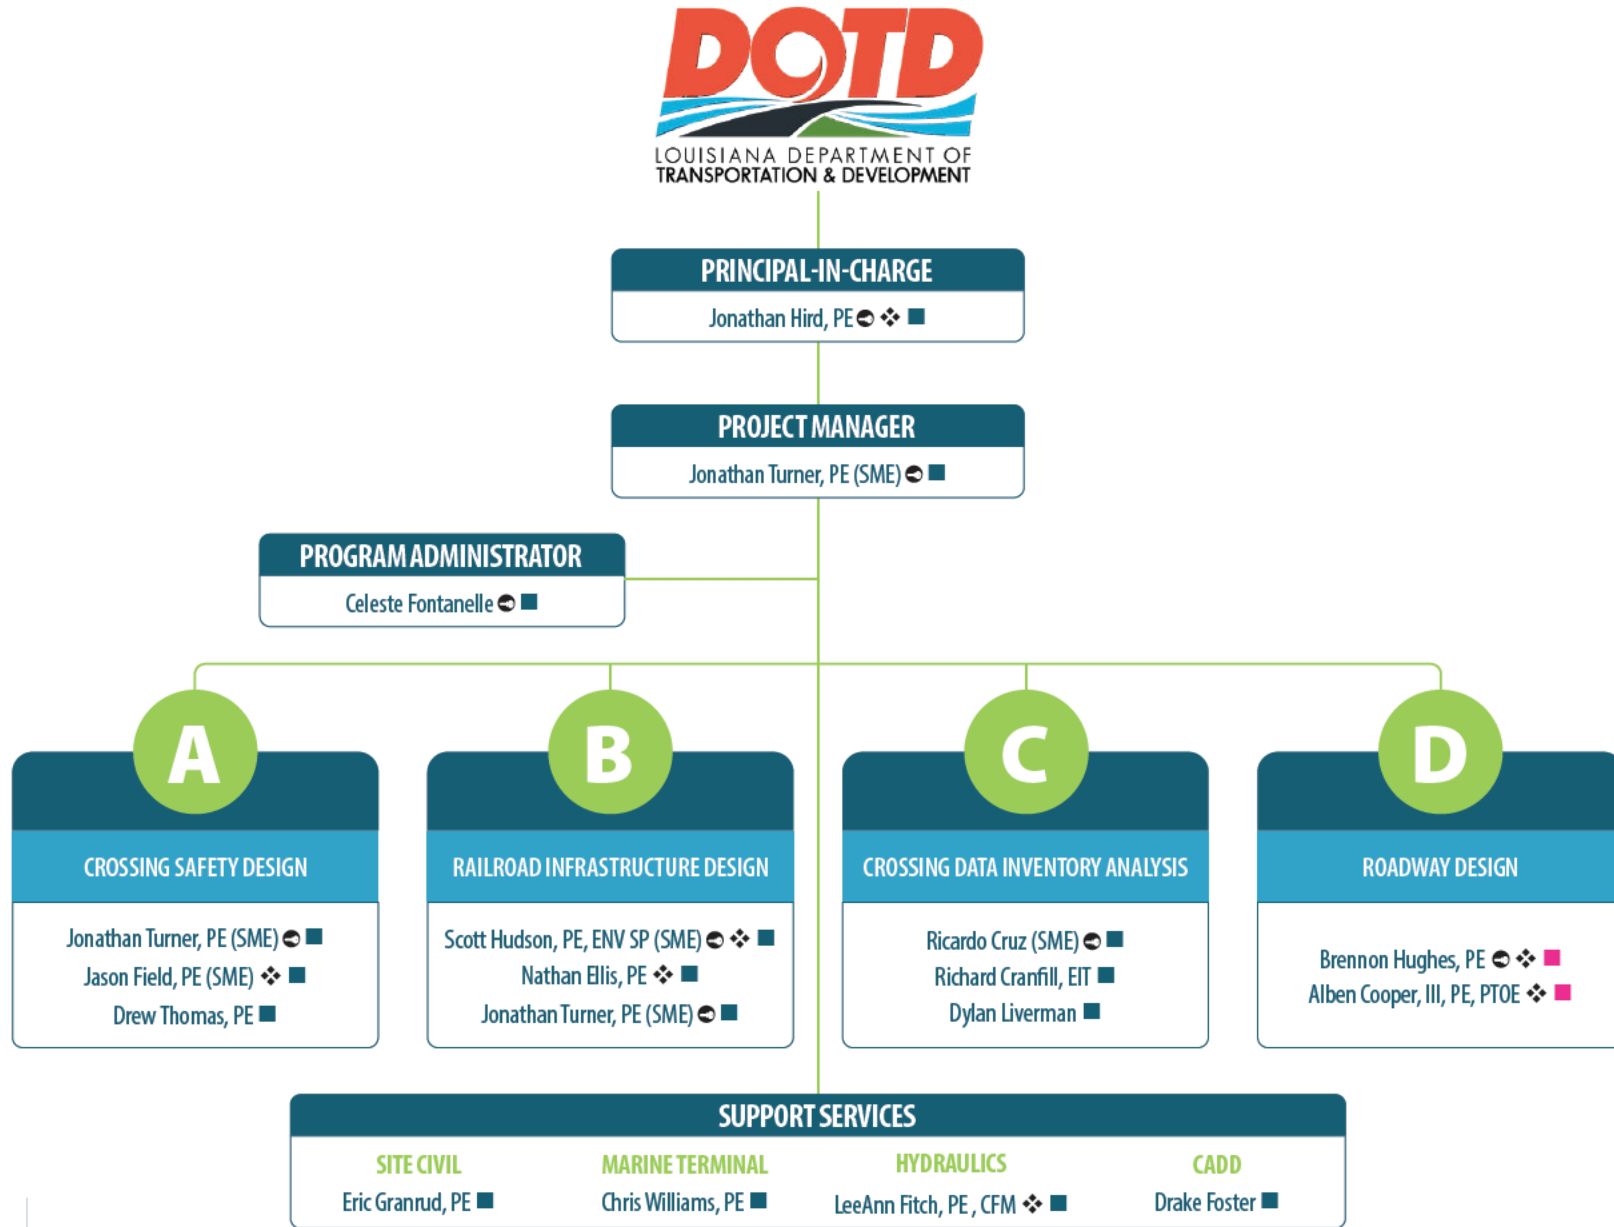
DOTD
LOUISIANA DEPARTMENT OF TRANSPORTATION & DEVELOPMENT

PRINCIPAL-IN-CHARGE
Jonathan Hird, PE ◒ ❖ ■

PROJECT MANAGER
Jonathan Turner, PE (SME) ◒ ■

PROGRAM ADMINISTRATOR
Celeste Fontanelle ◒ ■

A
CROSSING SAFETY DESIGN
Jonathan Turner, PE (SME) ◒ ■
Jason Field, PE (SME) ❖ ■
Drew Thomas, PE ■

B
RAILROAD INFRASTRUCTURE DESIGN
Scott Hudson, PE, ENV SP (SME) ◒ ❖ ■
Nathan Ellis, PE ❖ ■
Jonathan Turner, PE (SME) ◒ ■

C
CROSSING DATA INVENTORY ANALYSIS
Ricardo Cruz (SME) ◒ ■
Richard Cranfill, EIT ■
Dylan Liverman ■

D
ROADWAY DESIGN
Brennon Hughes, PE ◒ ❖ ■
Alben Cooper, III, PE, PTOE ❖ ■

SUPPORT SERVICES
SITE CIVIL
Eric Granrud, PE ■
MARINE TERMINAL
Chris Williams, PE ■
HYDRAULICS
LeeAnn Fitch, PE, CFM ❖ ■
CADD
Drake Foster ■